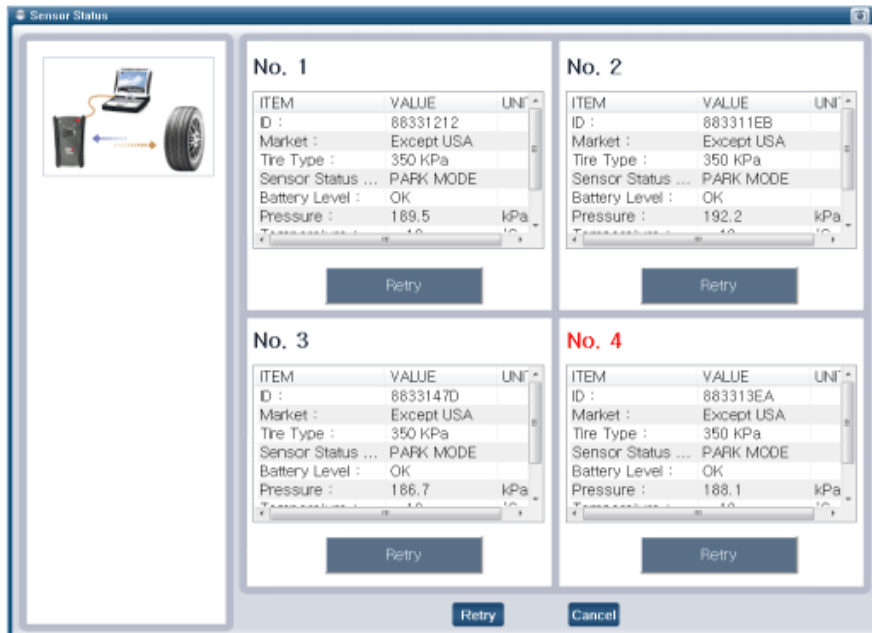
Sensor Status

No. 1

| ITEM | VALUE | UNI |
|---|---|---|
| ID : | 88331212 | |
| Market : | Except USA | |
| Tire Type : | 350 KPa | |
| Sensor Status ... | PARK MODE | |
| Battery Level : | OK | |
| Pressure : | 189.5 | kPa |

Retry

No. 2

| ITEM | VALUE | UNI |
|---|---|---|
| ID : | 883311EB | |
| Market : | Except USA | |
| Tire Type : | 350 KPa | |
| Sensor Status ... | PARK MODE | |
| Battery Level : | OK | |
| Pressure : | 192.2 | kPa |

Retry

No. 3

| ITEM | VALUE | UNI |
|---|---|---|
| ID : | 8833147D | |
| Market : | Except USA | |
| Tire Type : | 350 KPa | |
| Sensor Status ... | PARK MODE | |
| Battery Level : | OK | |
| Pressure : | 186.7 | kPa |

Retry

No. 4

| ITEM | VALUE | UNI |
|---|---|---|
| ID : | 883313EA | |
| Market : | Except USA | |
| Tire Type : | 350 KPa | |
| Sensor Status ... | PARK MODE | |
| Battery Level : | OK | |
| Pressure : | 188.1 | kPa |

Retry

Retry Cancel